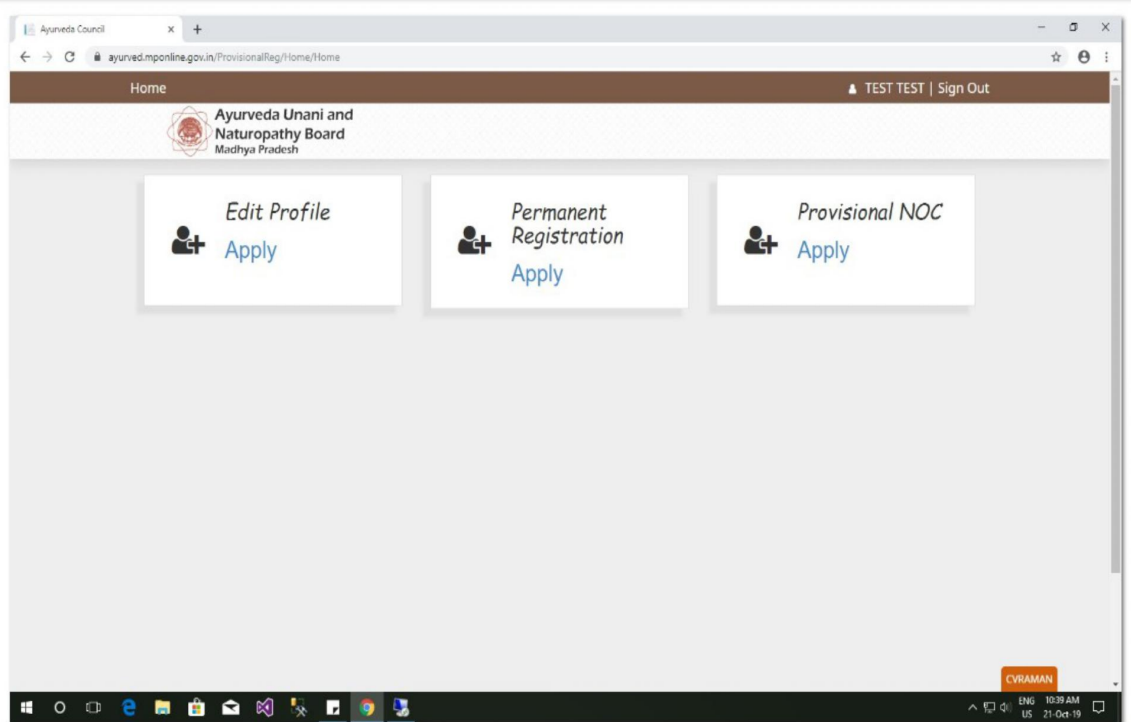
Ayurveda Council

ayurved.mponline.gov.in/ProvisionalReg/Home/Home

Home

TEST TEST | Sign Out

Ayurveda Unani and Naturopathy Board
Madhya Pradesh

Edit Profile
Apply

Permanent Registration
Apply

Provisional NOC
Apply

CVRAMAN

ENG US 10:39 AM 21-Oct-19